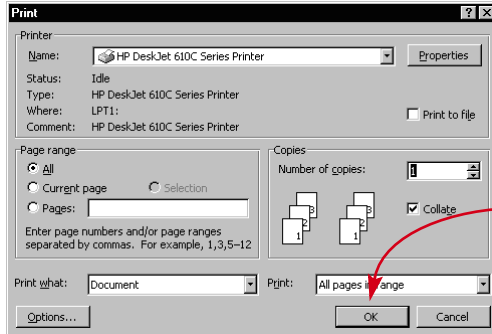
Print
? X
Printer
Name: HP DeskJet 610C Series Printer
Properties
Status: Idle
Type: HP DeskJet 610C Series Printer
Where: LPT1:
Comment: HP DeskJet 610C Series Printer
Print to file
Page range
All
Current page
Selection
Pages:
Enter page numbers and/or page ranges separated by commas. For example, 1,3,5–12
Copies
Number of copies: 1
3 2 1
3 2 1
Collate
Print what: Document
Print: All pages in range
Options...
OK
Cancel